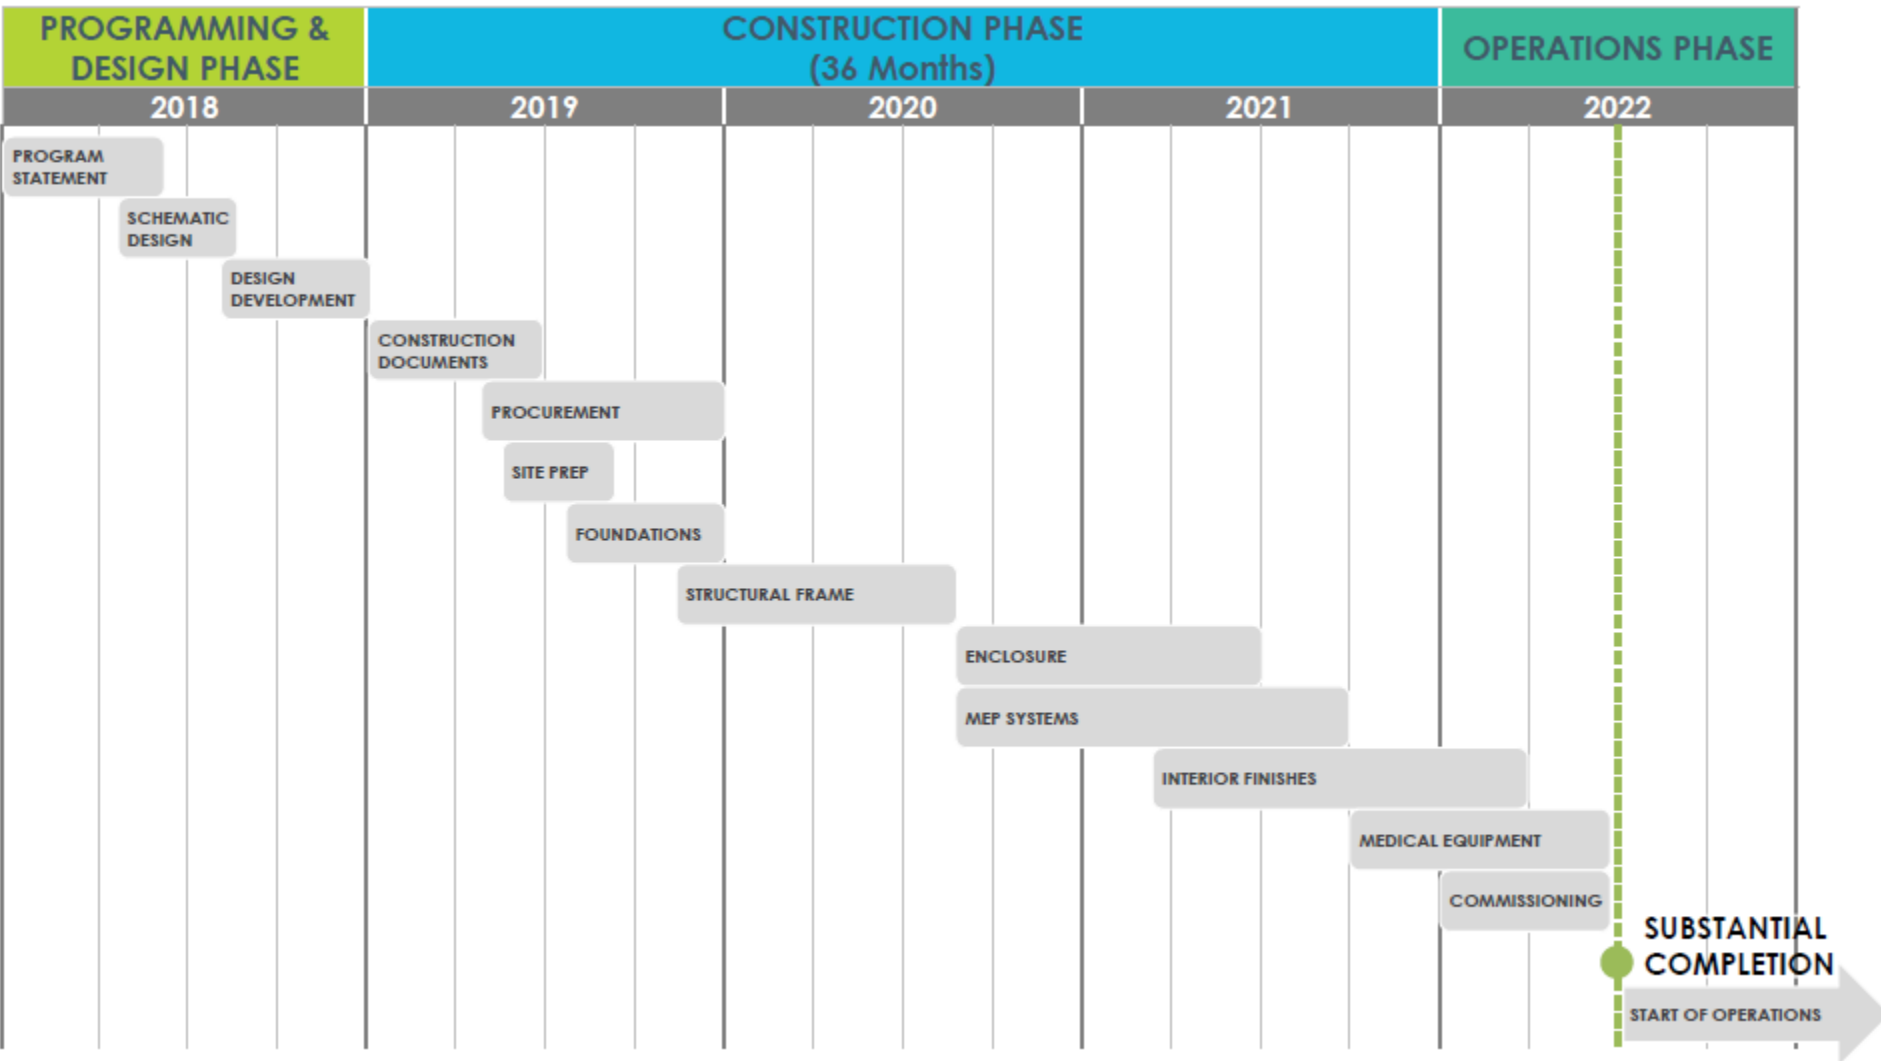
PROGRAMMING & DESIGN PHASE

CONSTRUCTION PHASE (36 Months)

OPERATIONS PHASE

| 2018 | 2019 | 2020 | 2021 | 2022 |
|---|---|---|---|---|

PROGRAM STATEMENT

SCHEMATIC DESIGN

DESIGN DEVELOPMENT

CONSTRUCTION DOCUMENTS

PROCUREMENT

SITE PREP

FOUNDATIONS

STRUCTURAL FRAME

ENCLOSURE

MEP SYSTEMS

INTERIOR FINISHES

MEDICAL EQUIPMENT

COMMISSIONING

SUBSTANTIAL COMPLETION

START OF OPERATIONS